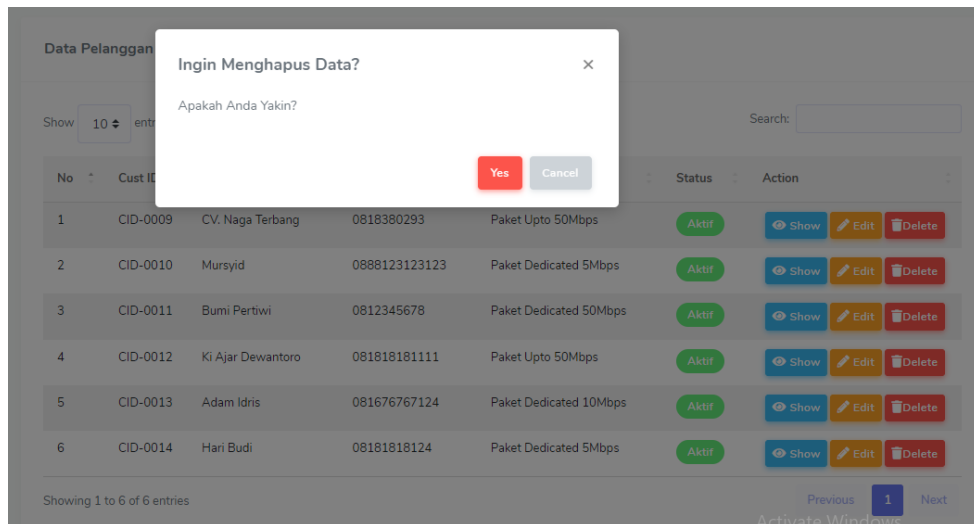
Data Pelanggan

Ingin Menghapus Data? ×

Apakah Anda Yakin?

Yes Cancel

Show 10 entr

Search:

| No | Cust ID | | | | Status | Action |
|---|---|---|---|---|---|---|
| 1 | CID-0009 | CV. Naga Terbang | 0818380293 | Paket Upto 50Mbps | Aktif | Show Edit Delete |
| 2 | CID-0010 | Mursyid | 0888123123123 | Paket Dedicated 5Mbps | Aktif | Show Edit Delete |
| 3 | CID-0011 | Bumi Pertiwi | 0812345678 | Paket Dedicated 50Mbps | Aktif | Show Edit Delete |
| 4 | CID-0012 | Ki Ajar Dewantoro | 081818181111 | Paket Upto 50Mbps | Aktif | Show Edit Delete |
| 5 | CID-0013 | Adam Idris | 081676767124 | Paket Dedicated 10Mbps | Aktif | Show Edit Delete |
| 6 | CID-0014 | Hari Budi | 08181818124 | Paket Dedicated 5Mbps | Aktif | Show Edit Delete |

Showing 1 to 6 of 6 entries

Previous 1 Next

Activate Windows